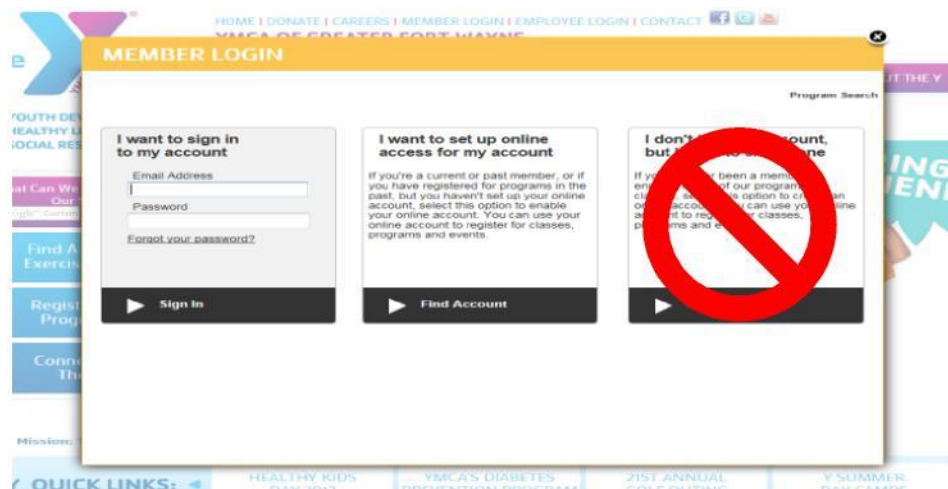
HOME | DONATE | CAREERS | MEMBER LOGIN | EMPLOYEE LOGIN | CONTACT

YMCA OF GREATER FORT WAYNE

e

UT THE Y

OUTH DE
IEALTHY L
OCIAL RES

at Can We
Our

Find A
Exercis

Regist
Prog

Conn
Th

ING
IENT

Mission:

QUICK LINKS:

HEALTHY KIDS DAY 2013

YMCA'S DIABETES PREVENTION PROGRAM

21ST ANNUAL GOLF OUTING

Y SUMMER DAY CAMPS

MEMBER LOGIN

Program Search

I want to sign in to my account

Email Address

Password

Forgot your password?

Sign In

I want to set up online access for my account

If you're a current or past member, or if you have registered for programs in the past, but you haven't set up your online account, select this option to enable your online account. You can use your online account to register for classes, programs and events.

Find Account

I don't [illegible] ount, but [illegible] ne

If yo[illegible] been a mem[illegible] en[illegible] of our program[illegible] cl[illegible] option to cr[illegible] an o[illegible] accou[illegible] can use yo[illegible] nline a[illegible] to reg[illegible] classes, pr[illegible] and e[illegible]